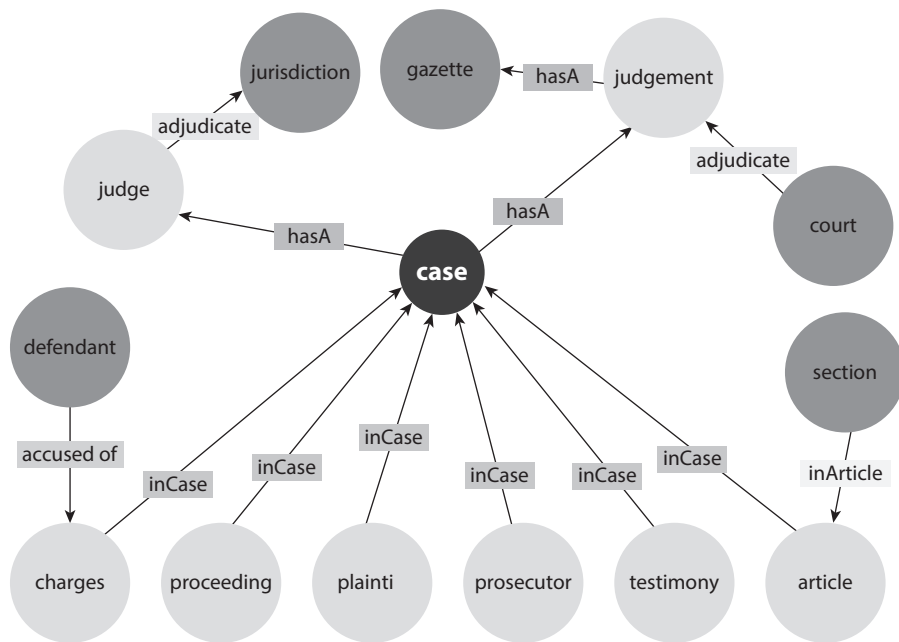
jurisdiction

gazette

hasA

judgement

adjudicate

adjudicate

judge

hasA

court

hasA

case

defendant

section

inCase

accused of

inCase

inCase

inCase

inCase

inCase

inArticle

inCase

charges

proceeding

plainti

prosecutor

testimony

article